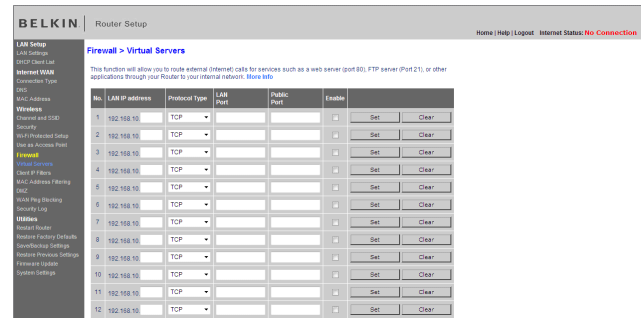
BELKIN | Router Setup

Home | Help | Logout Internet Status: No Connection

LAN Setup
LAN Settings
DHCP Client List
Internet WAN
Connection Type
DNS
MAC Address
Wireless
Channel and SSID
Security
Wi-Fi Protected Setup
Use as Access Point
Firewall
Virtual Servers
Client IP Filters
MAC Address Filtering
DMZ
WAN Ping Blocking
Security Log
Utilities
Restart Router
Restore Factory Defaults
Save/Backup Settings
Restore Previous Settings
Firmware Update
System Settings

Firewall > Virtual Servers

This function will allow you to route external (Internet) calls for services such as a web server (port 80), FTP server (Port 21), or other applications through your Router to your internal network. More Info

| No. | LAN IP address | Protocol Type | LAN Port | Public Port | Enable | | |
|---|---|---|---|---|---|---|---|
| 1 | 192.168.10. | TCP | | | | Set | Clear |
| 2 | 192.168.10. | TCP | | | | Set | Clear |
| 3 | 192.168.10. | TCP | | | | Set | Clear |
| 4 | 192.168.10. | TCP | | | | Set | Clear |
| 5 | 192.168.10. | TCP | | | | Set | Clear |
| 6 | 192.168.10. | TCP | | | | Set | Clear |
| 7 | 192.168.10. | TCP | | | | Set | Clear |
| 8 | 192.168.10. | TCP | | | | Set | Clear |
| 9 | 192.168.10. | TCP | | | | Set | Clear |
| 10 | 192.168.10. | TCP | | | | Set | Clear |
| 11 | 192.168.10. | TCP | | | | Set | Clear |
| 12 | 192.168.10. | TCP | | | | Set | Clear |